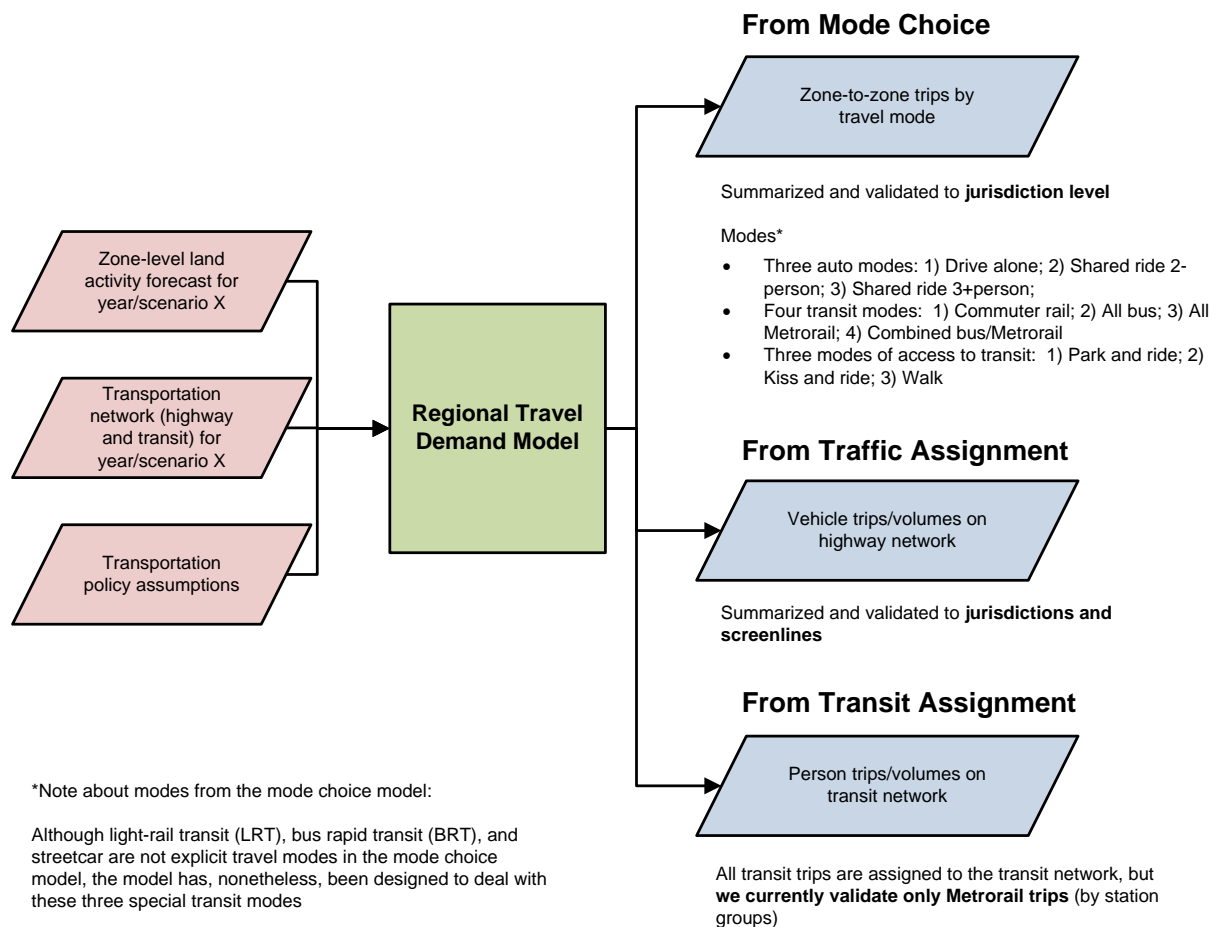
Zone-level land activity forecast for year/scenario X

Transportation network (highway and transit) for year/scenario X

Transportation policy assumptions

Regional Travel Demand Model

From Mode Choice

Zone-to-zone trips by travel mode

Summarized and validated to **jurisdiction level**

Modes*

- Three auto modes: 1) Drive alone; 2) Shared ride 2-person; 3) Shared ride 3+person;
- Four transit modes: 1) Commuter rail; 2) All bus; 3) All Metrorail; 4) Combined bus/Metrorail
- Three modes of access to transit: 1) Park and ride; 2) Kiss and ride; 3) Walk

From Traffic Assignment

Vehicle trips/volumes on highway network

Summarized and validated to **jurisdictions and screenlines**

From Transit Assignment

Person trips/volumes on transit network

All transit trips are assigned to the transit network, but **we currently validate only Metrorail trips** (by station groups)

*Note about modes from the mode choice model:

Although light-rail transit (LRT), bus rapid transit (BRT), and streetcar are not explicit travel modes in the mode choice model, the model has, nonetheless, been designed to deal with these three special transit modes